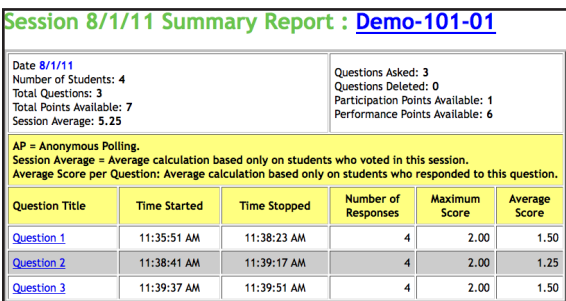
Session 8/1/11 Summary Report : Demo-101-01

Date 8/1/11
Number of Students: 4
Total Questions: 3
Total Points Available: 7
Session Average: 5.25

Questions Asked: 3
Questions Deleted: 0
Participation Points Available: 1
Performance Points Available: 6

AP = Anonymous Polling.
Session Average = Average calculation based only on students who voted in this session.
Average Score per Question: Average calculation based only on students who responded to this question.

| Question Title | Time Started | Time Stopped | Number of Responses | Maximum Score | Average Score |
|---|---|---|---|---|---|
| Question 1 | 11:35:51 AM | 11:38:23 AM | 4 | 2.00 | 1.50 |
| Question 2 | 11:38:41 AM | 11:39:17 AM | 4 | 2.00 | 1.25 |
| Question 3 | 11:39:37 AM | 11:39:51 AM | 4 | 2.00 | 1.50 |